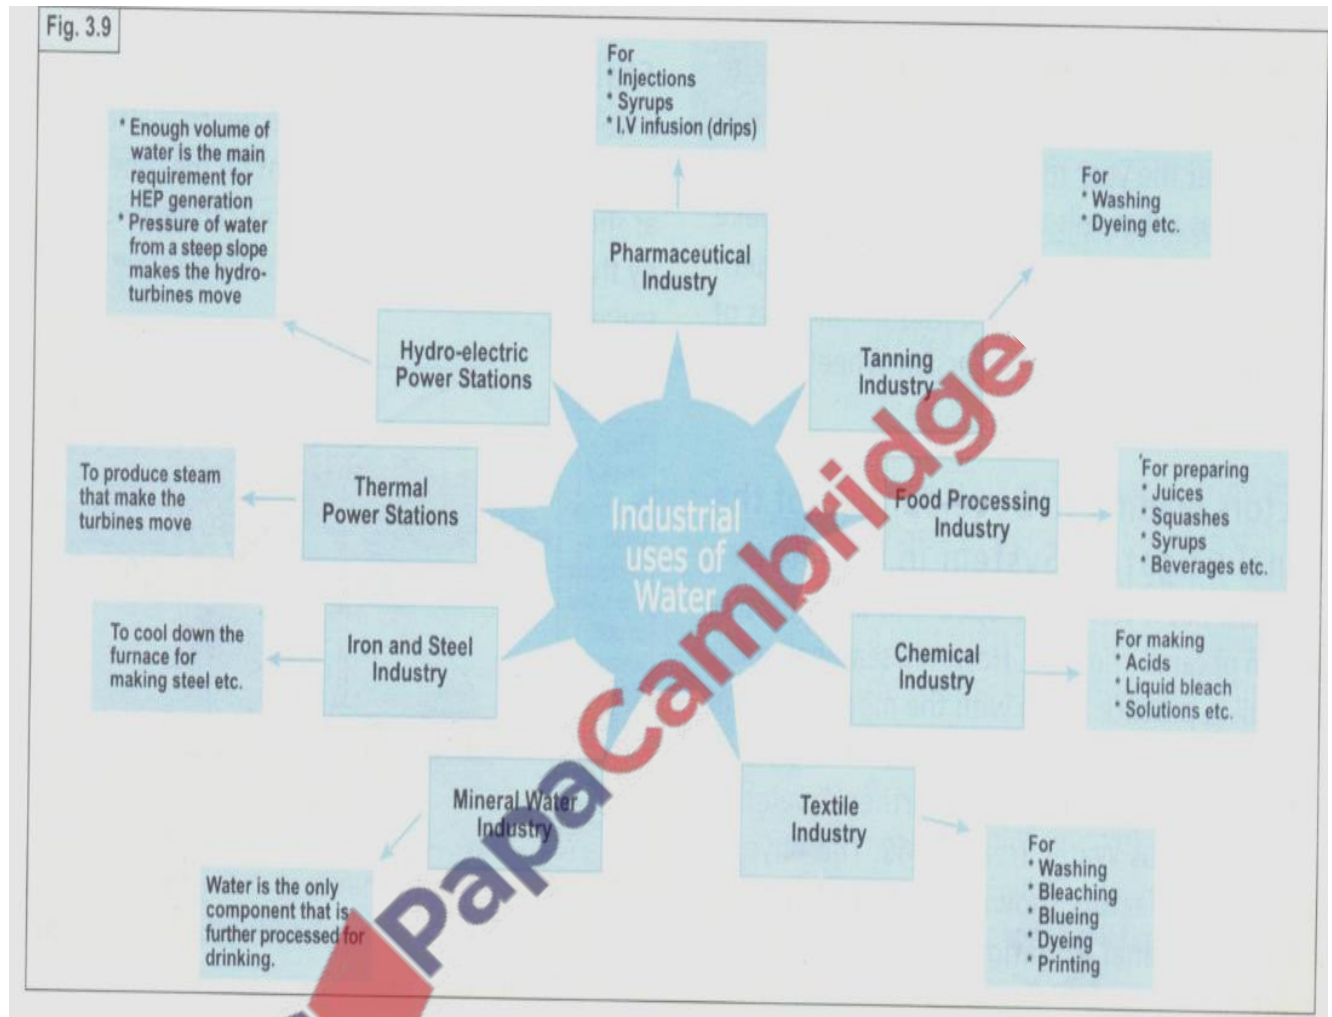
Fig. 3.9

Industrial uses of Water

Pharmaceutical Industry

For
* Injections
* Syrups
* I.V infusion (drips)

Hydro-electric Power Stations

* Enough volume of water is the main requirement for HEP generation
* Pressure of water from a steep slope makes the hydro-turbines move

Tanning Industry

For
* Washing
* Dyeing etc.

Thermal Power Stations

To produce steam that make the turbines move

Food Processing Industry

For preparing
* Juices
* Squashes
* Syrups
* Beverages etc.

Iron and Steel Industry

To cool down the furnace for making steel etc.

Chemical Industry

For making
* Acids
* Liquid bleach
* Solutions etc.

Mineral Water Industry

Water is the only component that is further processed for drinking.

Textile Industry

For
* Washing
* Bleaching
* Blueing
* Dyeing
* Printing

PapaCambridge